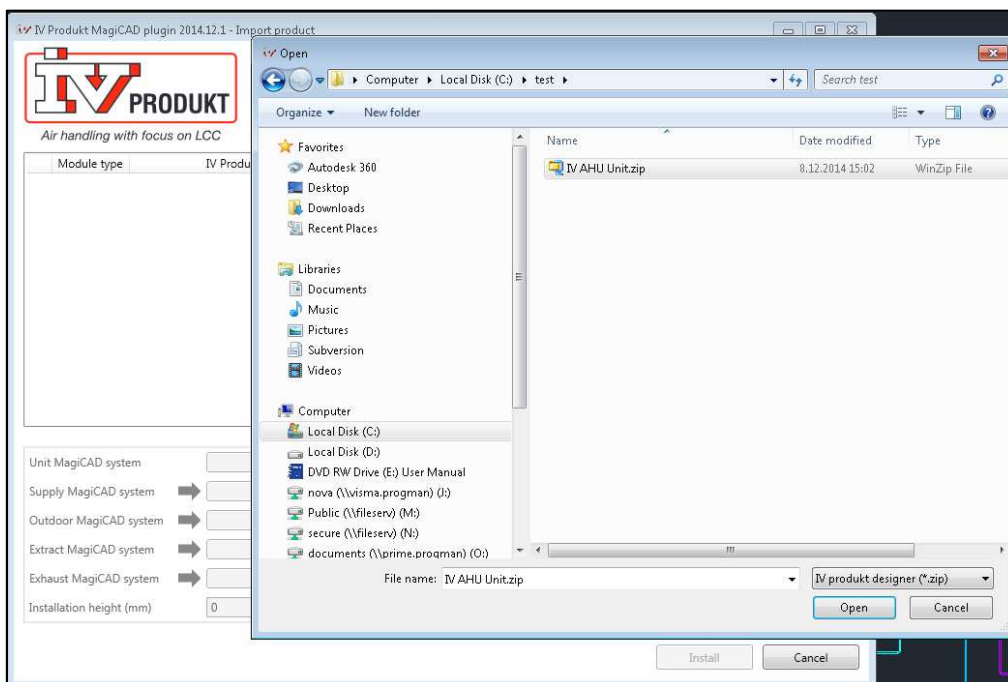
IV Produkt MagiCAD plugin 2014.12.1 - Import product

IV PRODUKT
Air handling with focus on LCC

| Module type | IV Produ |
|---|---|

Unit MagiCAD system
Supply MagiCAD system
Outdoor MagiCAD system
Extract MagiCAD system
Exhaust MagiCAD system
Installation height (mm) 0

Install
Cancel

Open

Computer ▸ Local Disk (C:) ▸ test ▸
Search test

Organize ▾
New folder

Favorites
Autodesk 360
Desktop
Downloads
Recent Places

Libraries
Documents
Music
Pictures
Subversion
Videos

Computer
Local Disk (C:)
Local Disk (D:)
DVD RW Drive (E:) User Manual
nova (\\visma.progman) (J:)
Public (\\fileserv) (M:)
secure (\\fileserv) (N:)
documents (\\prime.progman) (O:)

| Name | Date modified | Type |
|---|---|---|
| IV AHU Unit.zip | 8.12.2014 15:02 | WinZip File |

File name: IV AHU Unit.zip
IV produkt designer (*.zip)
Open
Cancel